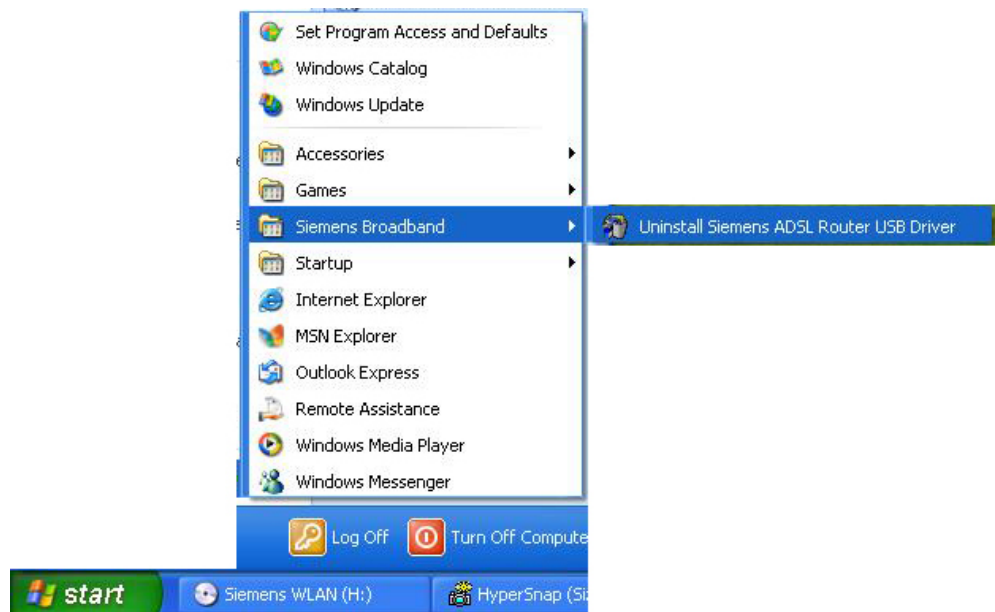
Set Program Access and Defaults
Windows Catalog
Windows Update
Accessories
Games
Siemens Broadband
Uninstall Siemens ADSL Router USB Driver
Startup
Internet Explorer
MSN Explorer
Outlook Express
Remote Assistance
Windows Media Player
Windows Messenger
Log Off
Turn Off Compute
start
Siemens WLAN (H:)
HyperSnap (Si